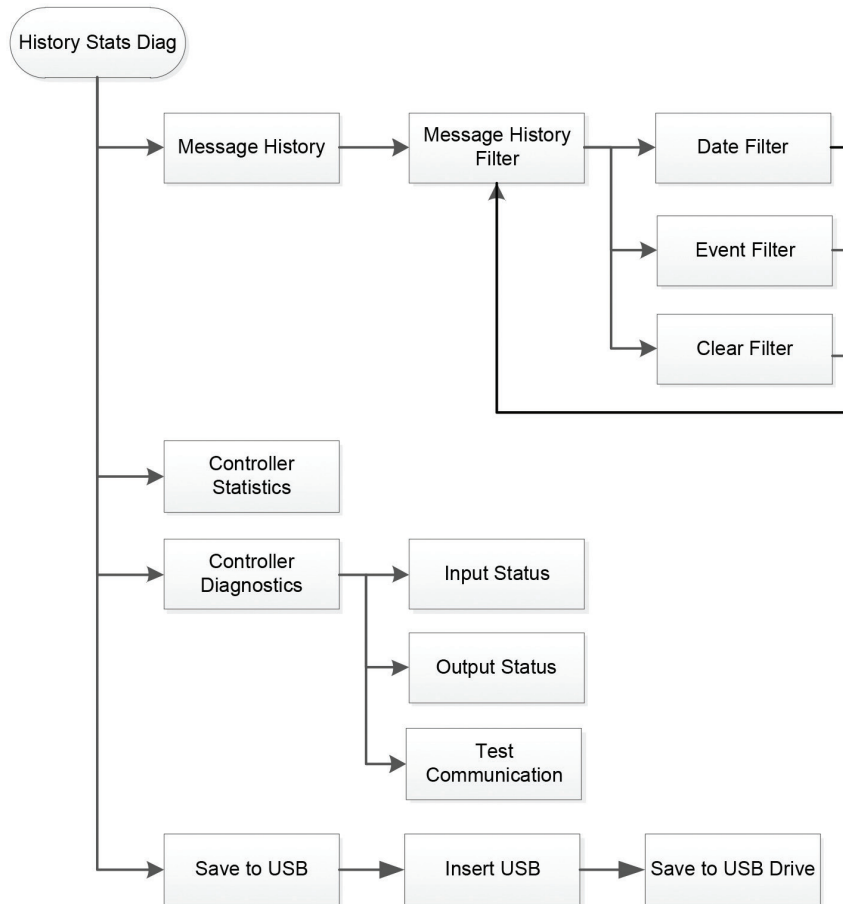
History Stats Diag

Message History

Message History Filter

Date Filter

Event Filter

Clear Filter

Controller Statistics

Controller Diagnostics

Input Status

Output Status

Test Communication

Save to USB

Insert USB

Save to USB Drive